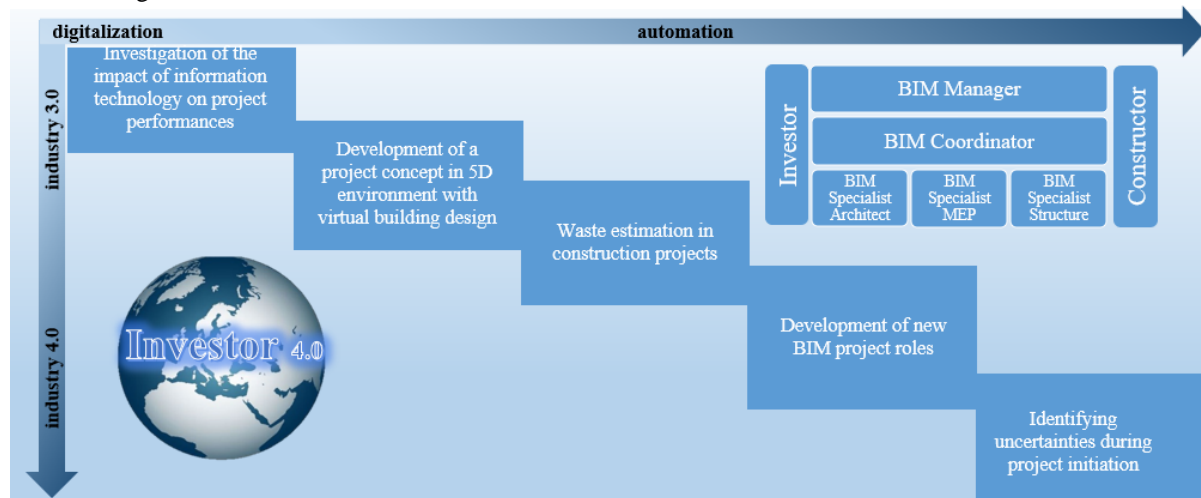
digitalization

automation

industry 3.0

industry 4.0

Investigation of the impact of information technology on project performances

Development of a project concept in 5D environment with virtual building design

Waste estimation in construction projects

Development of new BIM project roles

Identifying uncertainties during project initiation

Investor

BIM Manager

BIM Coordinator

BIM Specialist Architect

BIM Specialist MEP

BIM Specialist Structure

Constructor

Investor 4.0